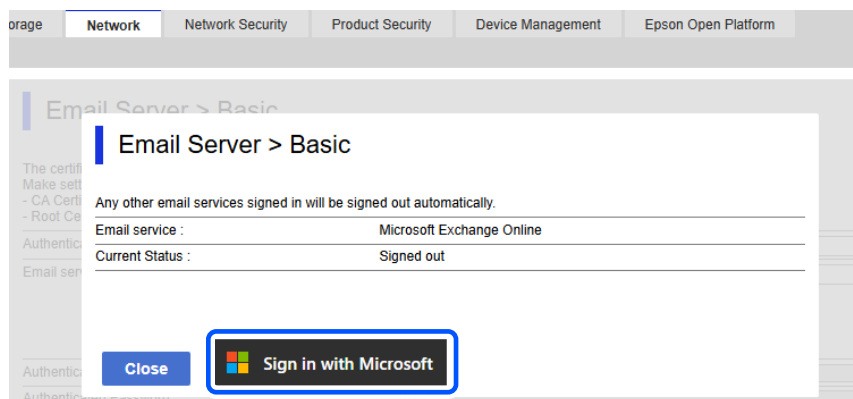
orage | Network | Network Security | Product Security | Device Management | Epson Open Platform

Em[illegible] Server > Basic

The certifi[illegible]
Make sett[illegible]
- CA Certi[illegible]
- Root Ce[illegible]
Authentica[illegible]
Email serv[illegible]

Email Server > Basic

Any other email services signed in will be signed out automatically.

| Email service : | Microsoft Exchange Online |
|---|---|
| Current Status : | Signed out |

Authentica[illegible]
Authentica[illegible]

Close

Sign in with Microsoft